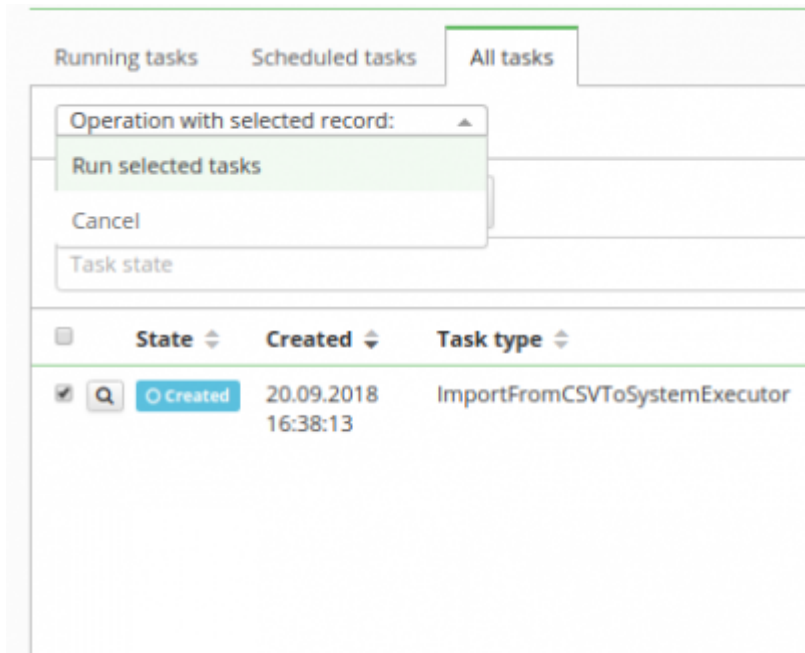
Running tasks Scheduled tasks All tasks

Operation with selected record:

Run selected tasks

Cancel

Task state

| | State | Created | Task type |
|---|---|---|---|
| | Created | 20.09.2018 16:38:13 | ImportFromCSVToSystemExecutor |